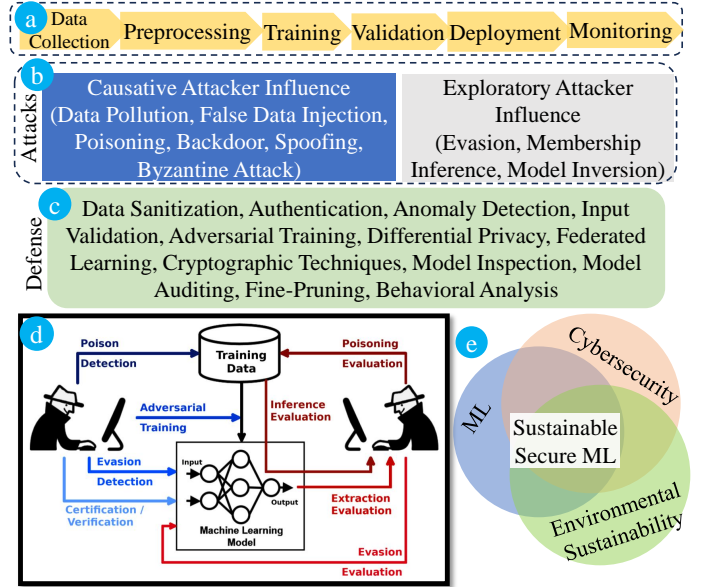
a

Data Collection

Preprocessing

Training

Validation

Deployment

Monitoring

b

Attacks

Causative Attacker Influence (Data Pollution, False Data Injection, Poisoning, Backdoor, Spoofing, Byzantine Attack)

Exploratory Attacker Influence (Evasion, Membership Inference, Model Inversion)

c

Defense

Data Sanitization, Authentication, Anomaly Detection, Input Validation, Adversarial Training, Differential Privacy, Federated Learning, Cryptographic Techniques, Model Inspection, Model Auditing, Fine-Pruning, Behavioral Analysis

d

Poison Detection

Training Data

Poisoning Evaluation

Adversarial Training

Inference Evaluation

Evasion Detection

Input

Output

Extraction Evaluation

Certification / Verification

Machine Learning Model

Evasion Evaluation

e

Cybersecurity

ML

Sustainable Secure ML

Environmental Sustainability